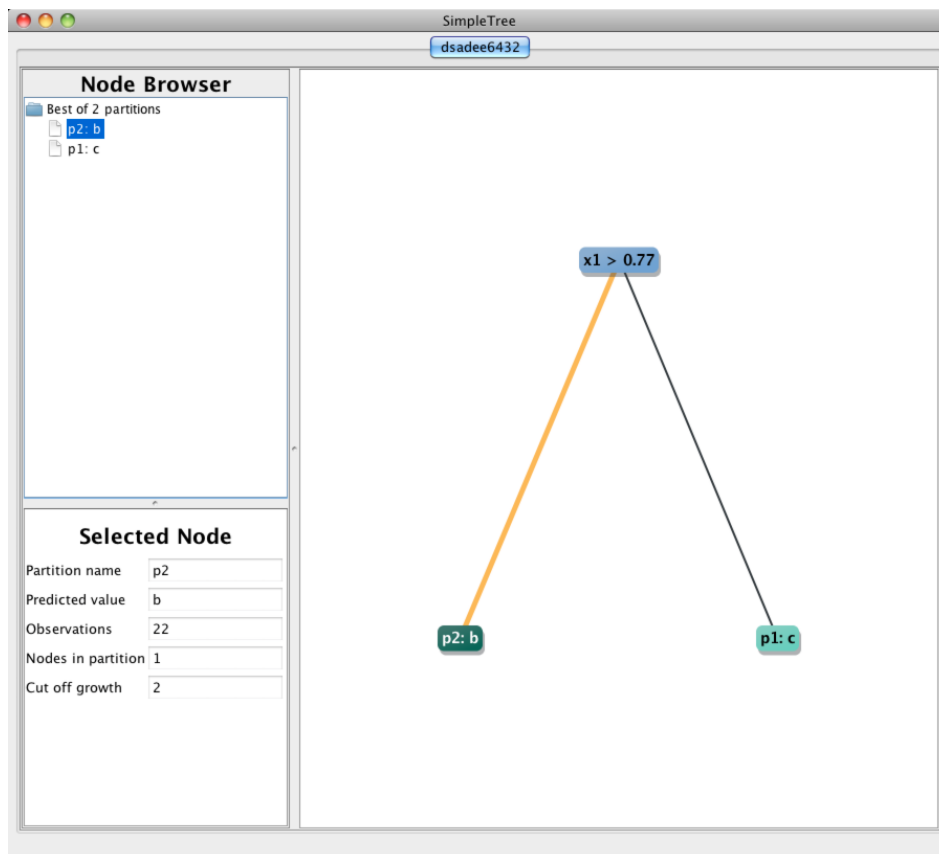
SimpleTree

dsadee6432

Node Browser

Best of 2 partitions
p2: b
p1: c

Selected Node

| Partition name | p2 |
|---|---|
| Predicted value | b |
| Observations | 22 |
| Nodes in partition | 1 |
| Cut off growth | 2 |

x1 > 0.77

p2: b

p1: c